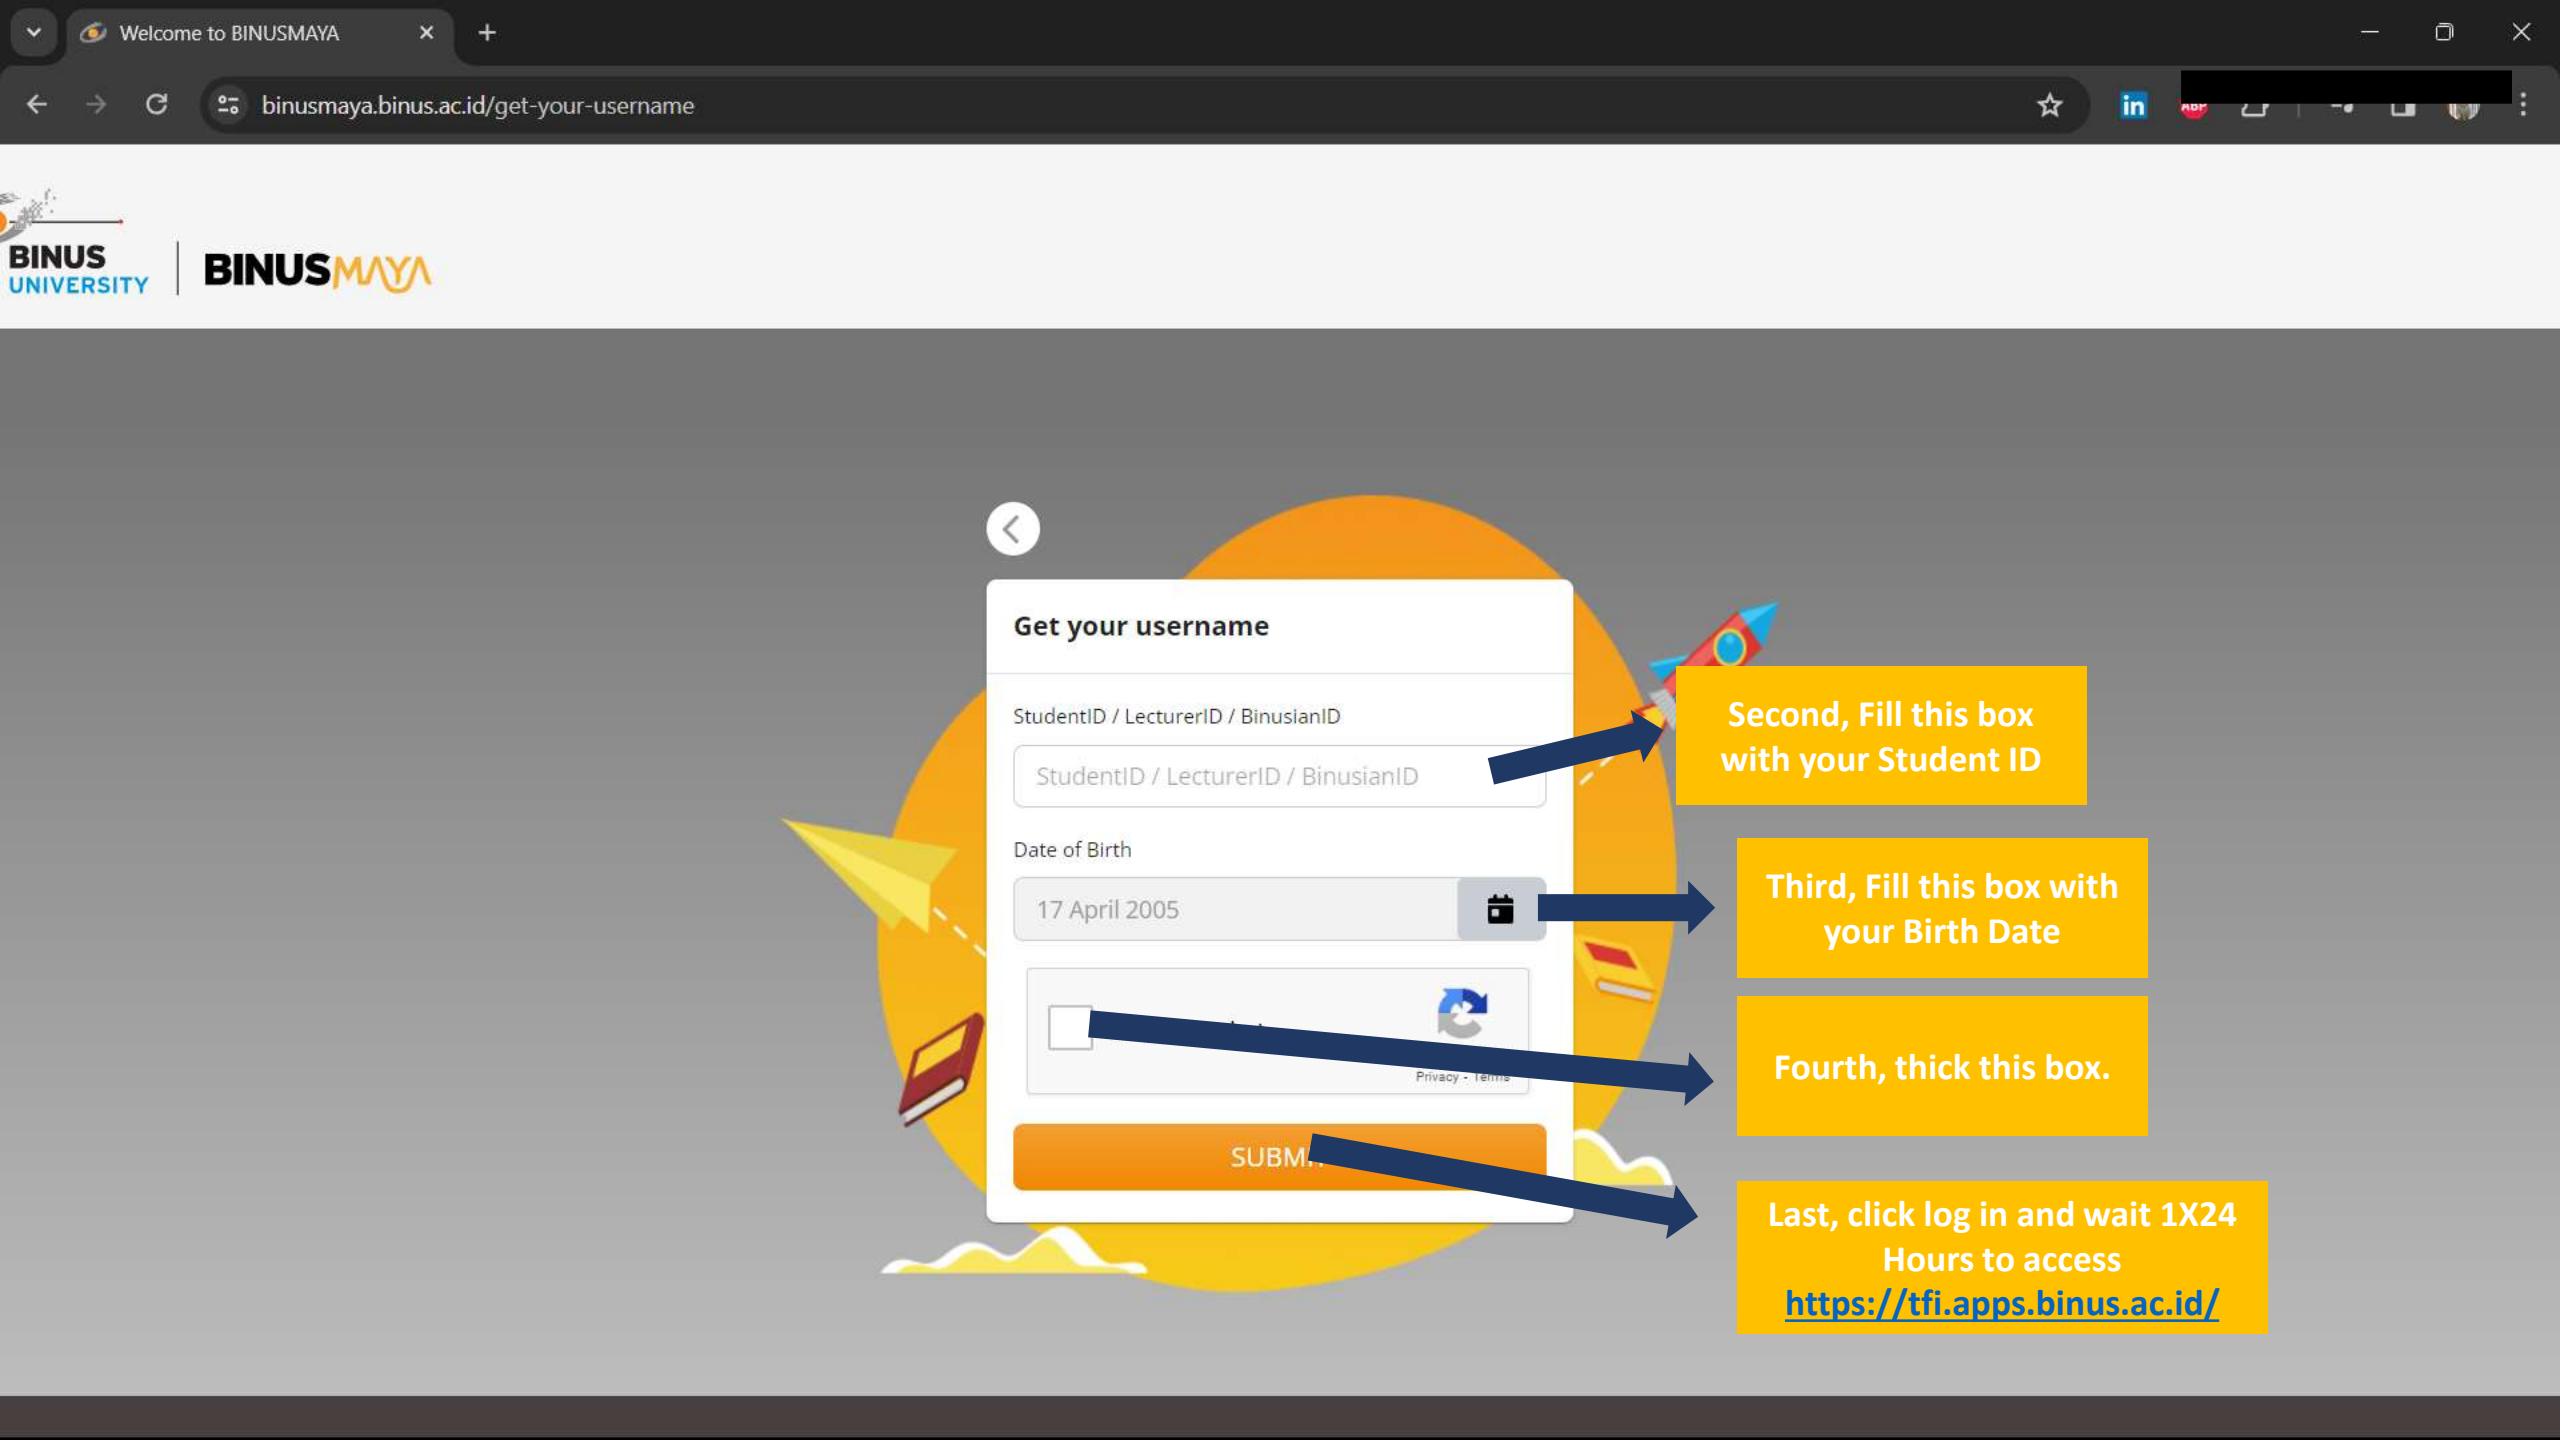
Welcome to BINUSMAYA

binusmaya.binus.ac.id/get-your-username

BINUS UNIVERSITY

BINUSMAYA

Get your username

StudentID / LecturerID / BinusianID

StudentID / LecturerID / BinusianID

Date of Birth

17 April 2005

Privacy - Terms

SUBM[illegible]

Second, Fill this box with your Student ID

Third, Fill this box with your Birth Date

Fourth, thick this box.

Last, click log in and wait 1X24 Hours to access https://tfi.apps.binus.ac.id/